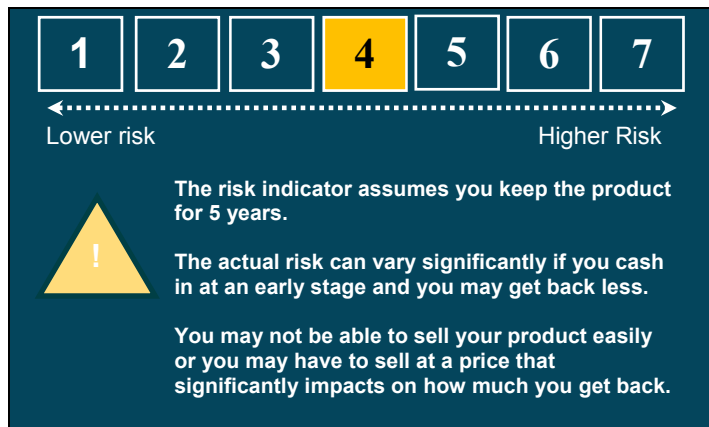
| 1 | 2 | 3 | 4 | 5 | 6 | 7 |
|---|---|---|---|---|---|---|

Lower risk

Higher Risk

!

The risk indicator assumes you keep the product for 5 years.

The actual risk can vary significantly if you cash in at an early stage and you may get back less.

You may not be able to sell your product easily or you may have to sell at a price that significantly impacts on how much you get back.